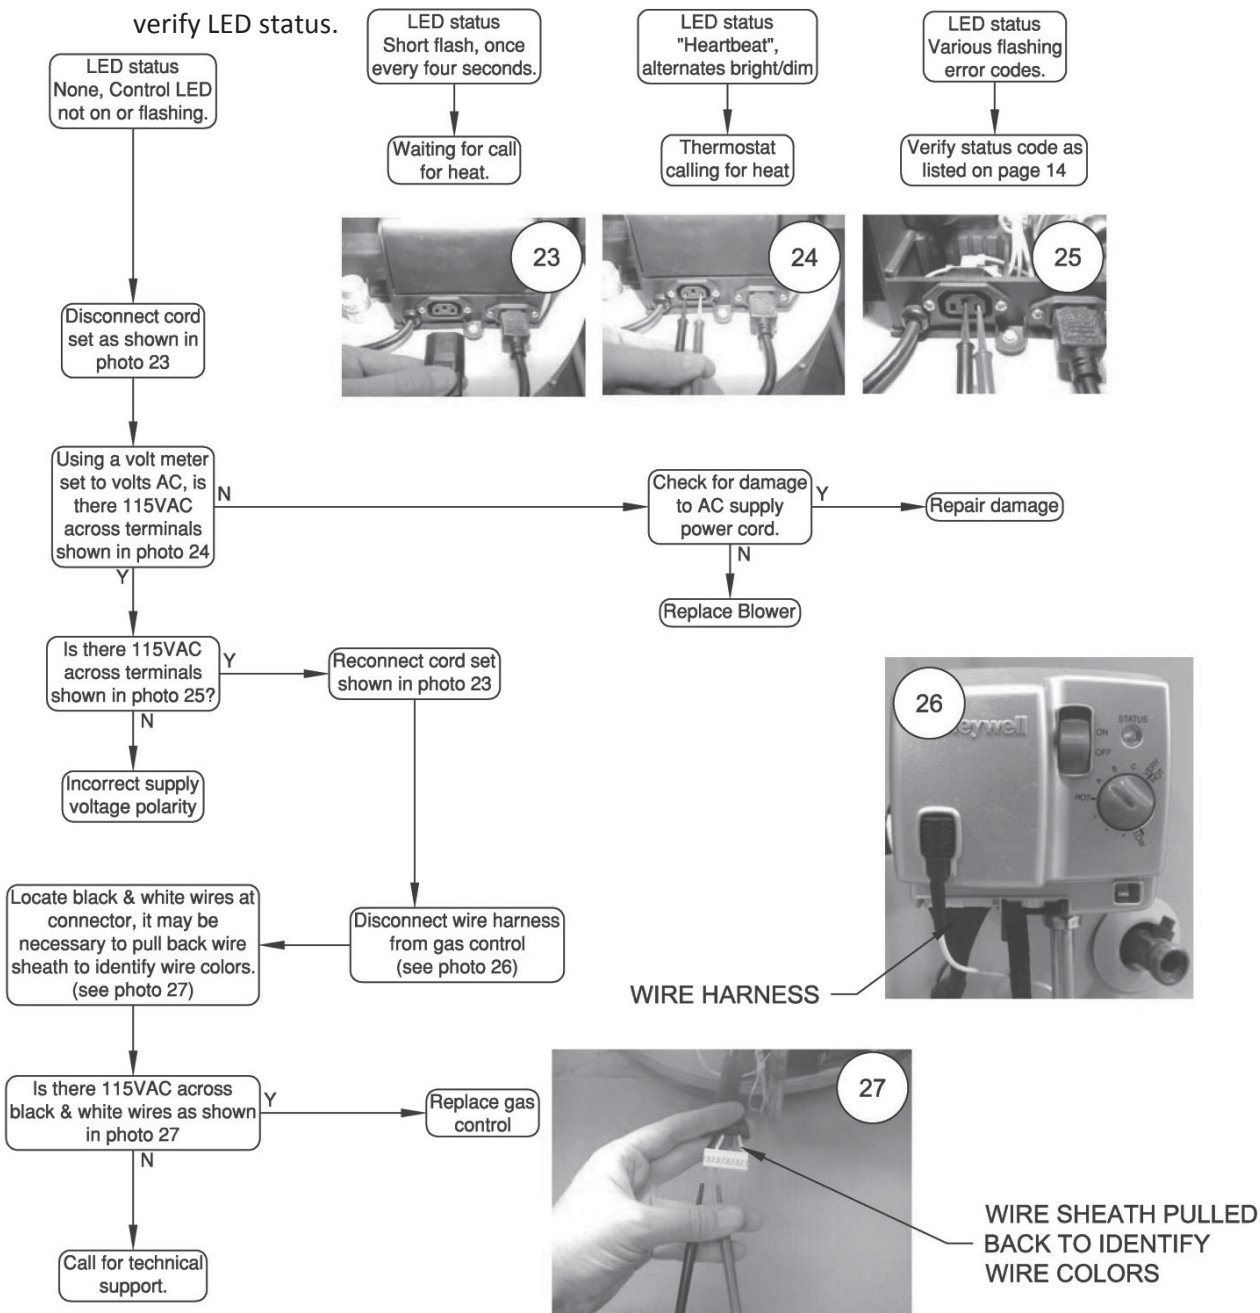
verify LED status.

LED status
None, Control LED not on or flashing.

LED status
Short flash, once every four seconds.

Waiting for call for heat.

LED status
"Heartbeat", alternates bright/dim

Thermostat calling for heat

LED status
Various flashing error codes.

Verify status code as listed on page 14

23

24

25

Disconnect cord set as shown in photo 23

Using a volt meter set to volts AC, is there 115VAC across terminals shown in photo 24

N

Check for damage to AC supply power cord.

Y

Repair damage

N

Replace Blower

Y

Is there 115VAC across terminals shown in photo 25?

Y

Reconnect cord set shown in photo 23

N

Incorrect supply voltage polarity

26

eywell

ON

OFF

STATUS

HOT

WIRE HARNESS

Locate black & white wires at connector, it may be necessary to pull back wire sheath to identify wire colors. (see photo 27)

Disconnect wire harness from gas control (see photo 26)

Is there 115VAC across black & white wires as shown in photo 27

Y

Replace gas control

27

N

Call for technical support.

WIRE SHEATH PULLED BACK TO IDENTIFY WIRE COLORS